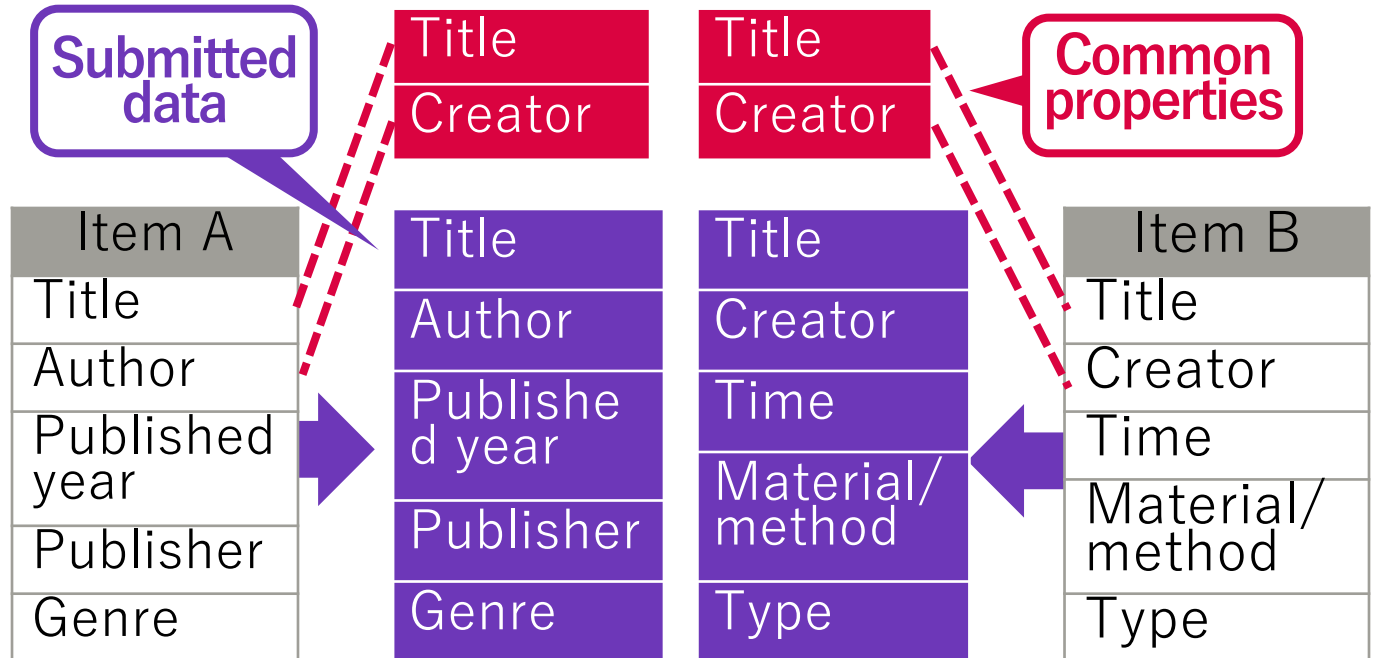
Submitted data

Title
Creator

Title
Creator

Common properties

Item A

| Item A |
|---|
| Title |
| Author |
| Published year |
| Publisher |
| Genre |

Title
Author
Publishe d year
Publisher
Genre

Title
Creator
Time
Material/ method
Type

| Item B |
|---|
| Title |
| Creator |
| Time |
| Material/ method |
| Type |